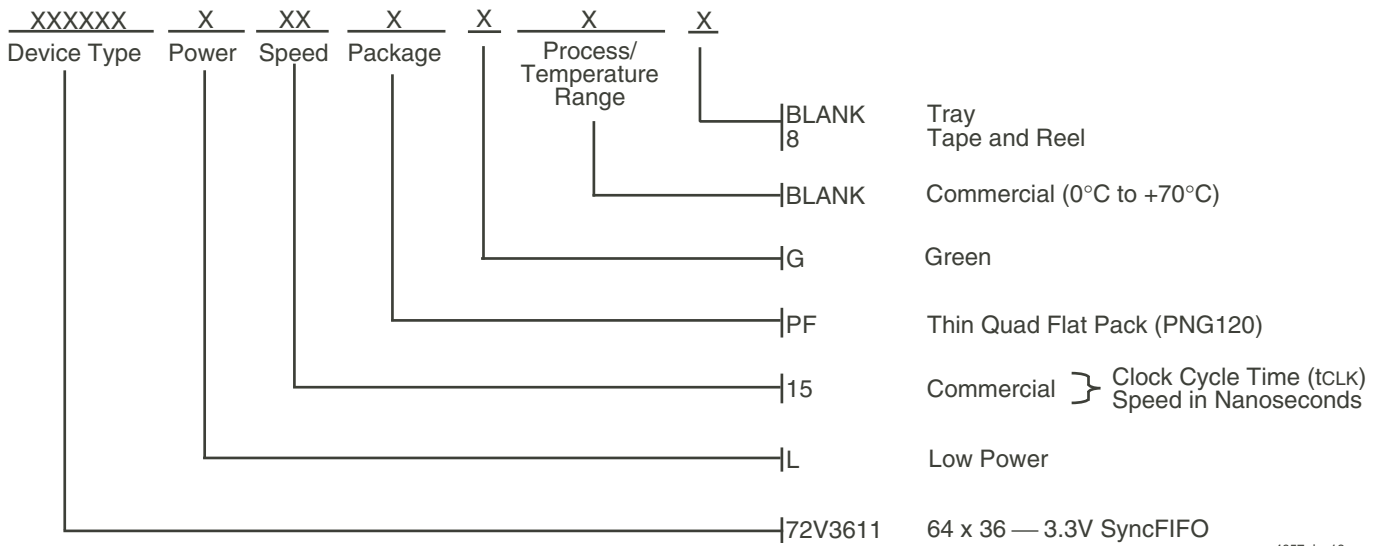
XXXXXX X XX X X X X
Device Type Power Speed Package Process/ Temperature Range

BLANK Tray
8 Tape and Reel

BLANK Commercial (0°C to +70°C)

G Green

PF Thin Quad Flat Pack (PNG120)

15 Commercial } Clock Cycle Time ($t_{CLK}$) Speed in Nanoseconds

L Low Power

72V3611 64 x 36 — 3.3V SyncFIFO

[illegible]